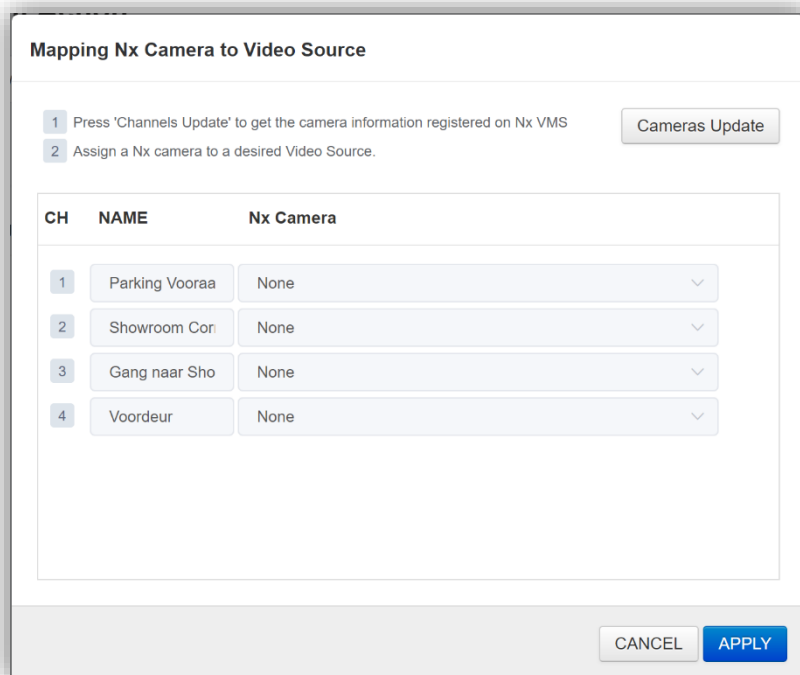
Mapping Nx Camera to Video Source

1 Press 'Channels Update' to get the camera information registered on Nx VMS

2 Assign a Nx camera to a desired Video Source.

Cameras Update

| CH | NAME | Nx Camera |
|---|---|---|
| 1 | Parking Vooraa | None |
| 2 | Showroom Cor | None |
| 3 | Gang naar Sho | None |
| 4 | Voordeur | None |

CANCEL APPLY